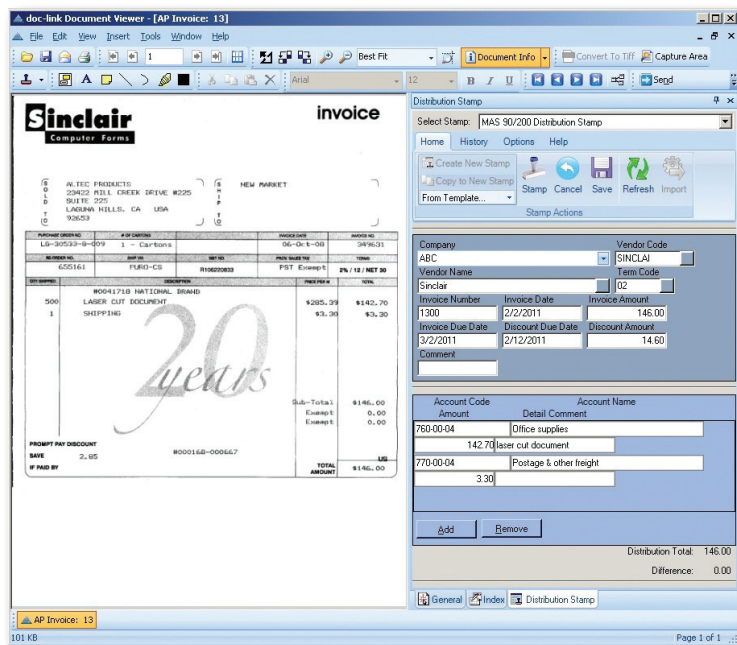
doc-link Document Viewer - [AP Invoice: 13]

File Edit View Insert Tools Window Help

1 Best Fit Document Info Convert To Tiff Capture Area

Arial 12 B I U Send

Sinclair
Computer Forms

invoice

S O L D T O
ALTEC PRODUCTS
23422 MILL CREEK DRIVE #225
SUITE 225
LAGUNA HILLS, CA USA
92653

S H I P T O
NEW MARKET

| PURCHASE ORDER NO. | # OF CARTONS | | INVOICE DATE | INVOICE NO. |
|---|---|---|---|---|
| LG-30533-8-009 | 1 - Cartons | | 06-Oct-08 | 349631 |
| NO ORDER NO. | SHIP VIA | SIST NO. | PROV. SALES TAX | TERMS |
| 655161 | PURO-CS | R106220833 | PST Exempt | 2% / 12 / NET 30 |

| QTY SHIPPED | DESCRIPTION | PRICE PER M | TOTAL |
|---|---|---|---|
| | #0041718 NATIONAL BRAND | | |
| 500 | LASER CUT DOCUMENT | $285.39 | $142.70 |
| 1 | SHIPPING | $3.30 | $3.30 |

20 years

Sub-Total $146.00
Exempt 0.00
Exempt 0.00

PROMPT PAY DISCOUNT
SAVE 2.85
IF PAID BY
#000168-000667
TOTAL AMOUNT US $146.00

Distribution Stamp
Select Stamp: MAS 90/200 Distribution Stamp
Home History Options Help
Create New Stamp
Copy to New Stamp
From Template...
Stamp Cancel Save Refresh Import
Stamp Actions

Company
ABC
Vendor Code
SINCLAI
Vendor Name
Sinclair
Term Code
02
Invoice Number
1300
Invoice Date
2/2/2011
Invoice Amount
146.00
Invoice Due Date
3/2/2011
Discount Due Date
2/12/2011
Discount Amount
14.60
Comment

Account Code Account Name
Amount Detail Comment
760-00-04 Office supplies
142.70 laser cut document
770-00-04 Postage & other freight
3.30

Add Remove

Distribution Total: 146.00
Difference: 0.00

General Index Distribution Stamp

AP Invoice: 13

101 KB
Page 1 of 1